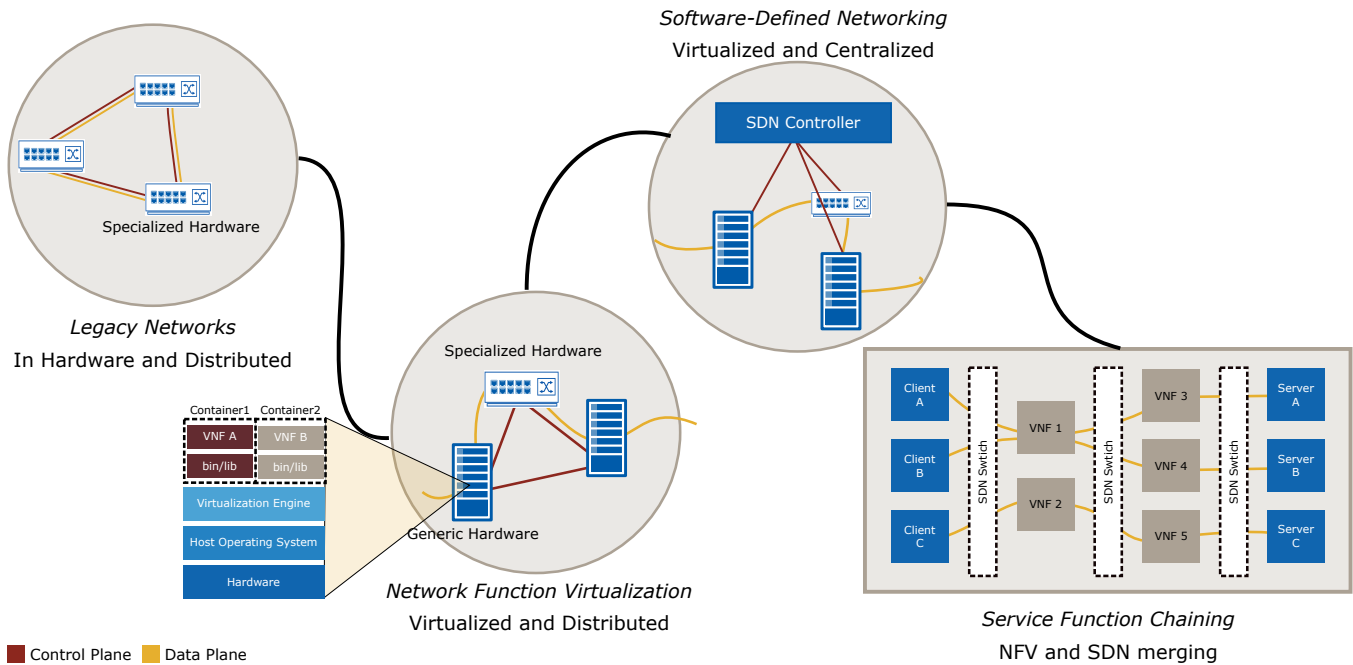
Software-Defined Networking
Virtualized and Centralized

SDN Controller

Specialized Hardware

Legacy Networks
In Hardware and Distributed

Specialized Hardware

Container1 Container2
VNF A VNF B
bin/lib bin/lib
Virtualization Engine
Host Operating System
Hardware

Generic Hardware

Network Function Virtualization
Virtualized and Distributed

Client A
Client B
Client C
SDN Swtich
VNF 1
VNF 2
SDN Swtich
VNF 3
VNF 4
VNF 5
SDN Swtich
Server A
Server B
Server C

Service Function Chaining
NFV and SDN merging

Control Plane Data Plane